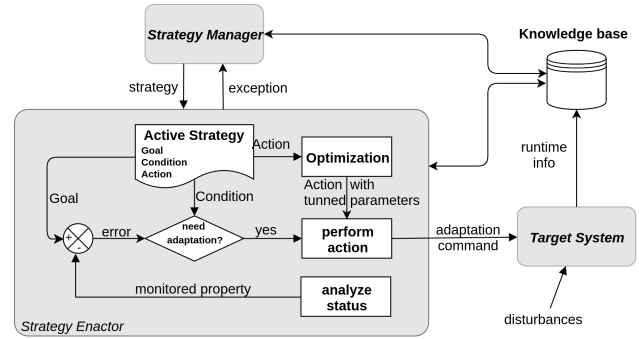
Strategy Manager

Knowledge base

strategy

exception

Active Strategy
Goal
Condition
Action

Action

Optimization

runtime info

Goal

Condition

Action with tunned parameters

+
-

error

need adaptation?

yes

perform action

adaptation command

Target System

monitored property

analyze status

Strategy Enactor

disturbances